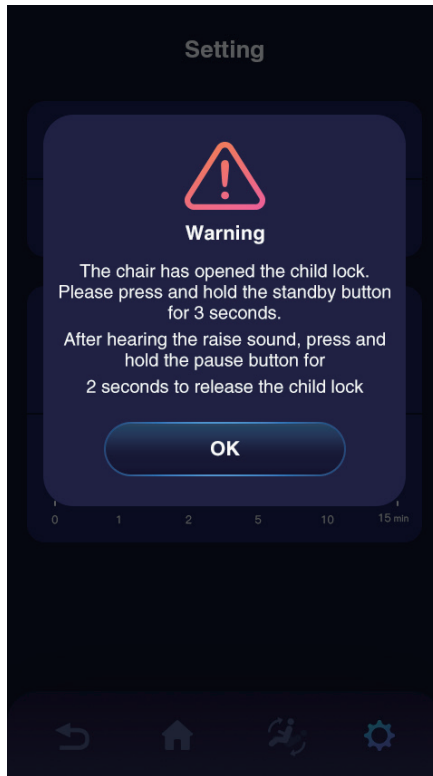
Setting

Warning

The chair has opened the child lock. Please press and hold the standby button for 3 seconds.

After hearing the raise sound, press and hold the pause button for 2 seconds to release the child lock

OK

0 1 2 5 10 15 min